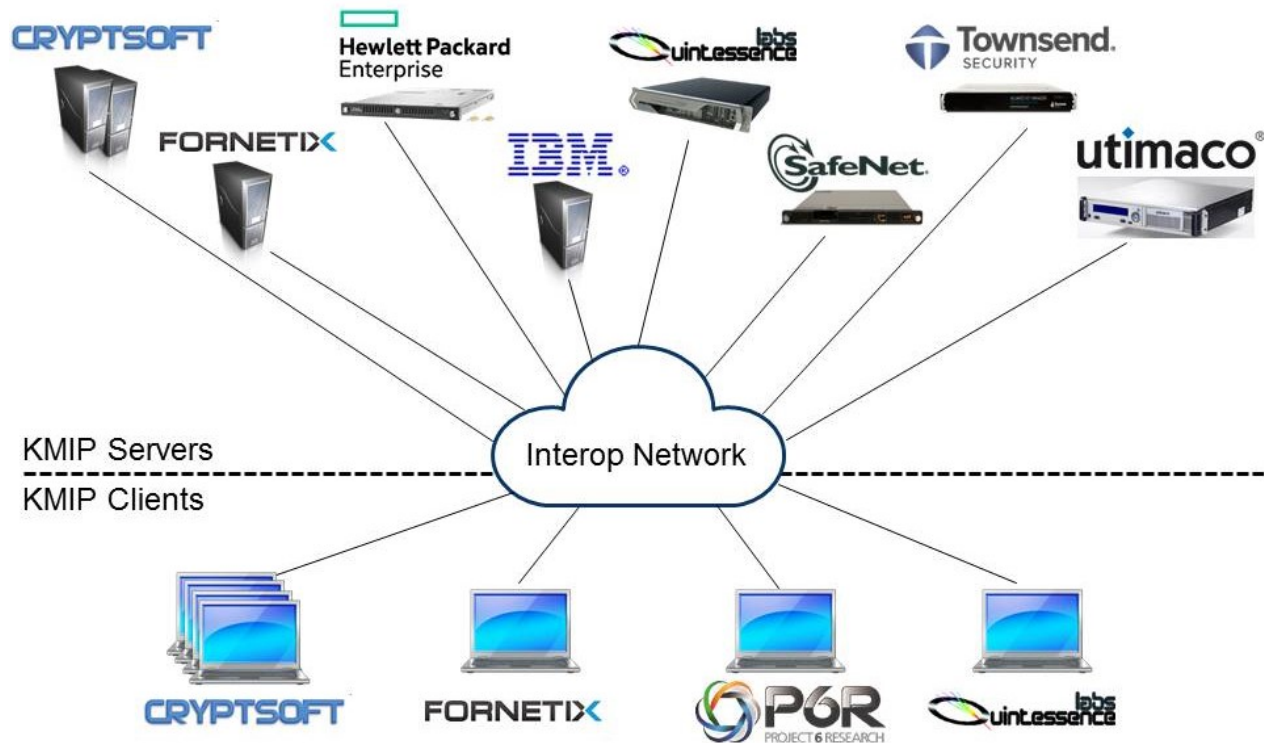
CRYPTSOFT

Hewlett Packard Enterprise

uintessence labs

Townsend. SECURITY

FORNETIX

IBM.

SafeNet.

utimaco

KMIP Servers

Interop Network

KMIP Clients

CRYPTSOFT

FORNETIX

P6R PROJECT 6 RESEARCH

uintessence labs